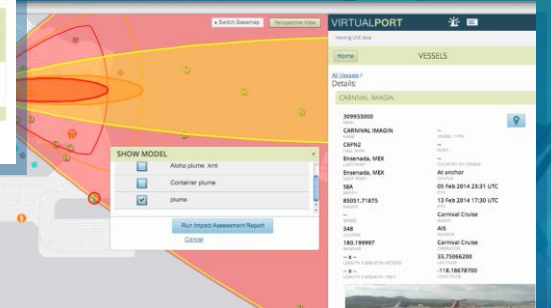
Switch Basemap
Perspective View
VIRTUALPORT
Viewing LIVE data
Home
VESSELS
All Vessels /
Details:
CARNIVAL IMAGIN
309933000
MMSI
CARNIVAL IMAGIN
NAME
--
VESSEL TYPE
C6FN2
CALL SIGN
--
Ensenada, MEX
DESTINATION
--
COUNTRY OF ORIGIN
Ensenada, MEX
LAST PORT
At anchor
STATUS
58A
DRAFT
05 Feb 2014 23:31 UTC
ETA
85051.71875
ENI
13 Feb 2014 17:30 UTC
ATA
--
SPEED
Carnival Cruise
OWNER
348
LENGTH
AIS
SOURCE
180.199997
HEADING
Carnival Cruise
OPERATOR
-- x --
LENGTH X BREADTH (METERS)
33.75066200
LATITUDE
-- x --
LENGTH X BREADTH (FEET)
-118.18678700
LONGITUDE
SHOW MODEL
Aloha plume .kml
Container plume
plume
Run Impact Assessment Report
Cancel